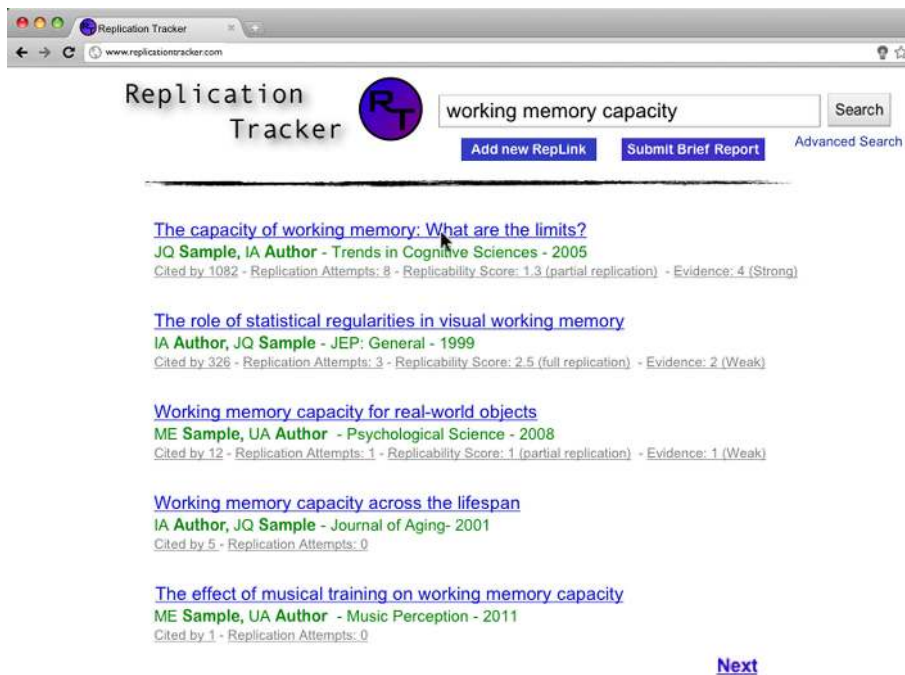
Replication Tracker

www.replicationtracker.com

Replication Tracker

RT

working memory capacity

Search

Advanced Search

Add new RepLink

Submit Brief Report

The capacity of working memory: What are the limits?
JQ Sample, IA Author - Trends in Cognitive Sciences - 2005
Cited by 1082 - Replication Attempts: 8 - Replicability Score: 1.3 (partial replication) - Evidence: 4 (Strong)

The role of statistical regularities in visual working memory
IA Author, JQ Sample - JEP: General - 1999
Cited by 326 - Replication Attempts: 3 - Replicability Score: 2.5 (full replication) - Evidence: 2 (Weak)

Working memory capacity for real-world objects
ME Sample, UA Author - Psychological Science - 2008
Cited by 12 - Replication Attempts: 1 - Replicability Score: 1 (partial replication) - Evidence: 1 (Weak)

Working memory capacity across the lifespan
IA Author, JQ Sample - Journal of Aging- 2001
Cited by 5 - Replication Attempts: 0

The effect of musical training on working memory capacity
ME Sample, UA Author - Music Perception - 2011
Cited by 1 - Replication Attempts: 0

Next